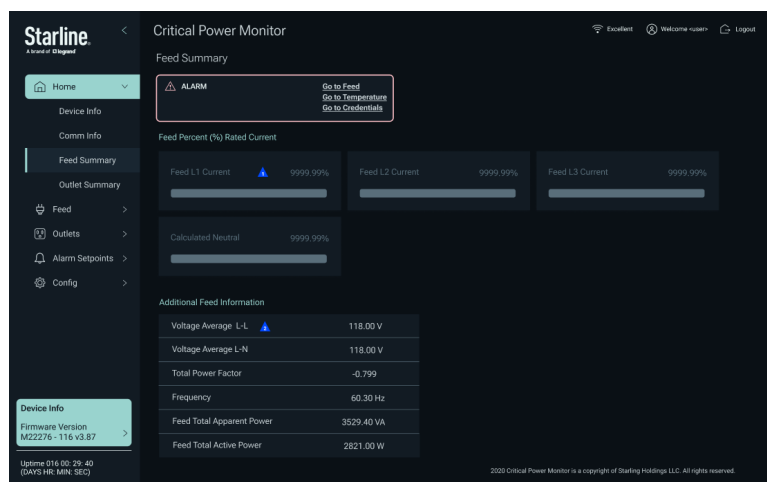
Starline
A brand of legrand

Critical Power Monitor

Excellent   Welcome <user>   Logout

Feed Summary

Home
Device Info
Comm Info
Feed Summary
Outlet Summary
Feed
Outlets
Alarm Setpoints
Config

ALARM
Go to Feed
Go to Temperature
Go to Credentials

Feed Percent (%) Rated Current

Feed L1 Current 9999.99%
Feed L2 Current 9999.99%
Feed L3 Current 9999.99%
Calculated Neutral 9999.99%

Additional Feed Information

| | |
|---|---|
| Voltage Average L-L | 118.00 V |
| Voltage Average L-N | 118.00 V |
| Total Power Factor | -0.799 |
| Frequency | 60.30 Hz |
| Feed Total Apparent Power | 3529.40 VA |
| Feed Total Active Power | 2821.00 W |

Device Info
Firmware Version
M22276 - 116 v3.87

Uptime 016 00: 29: 40
(DAYS HR: MIN: SEC)

2020 Critical Power Monitor is a copyright of Starling Holdings LLC. All rights reserved.